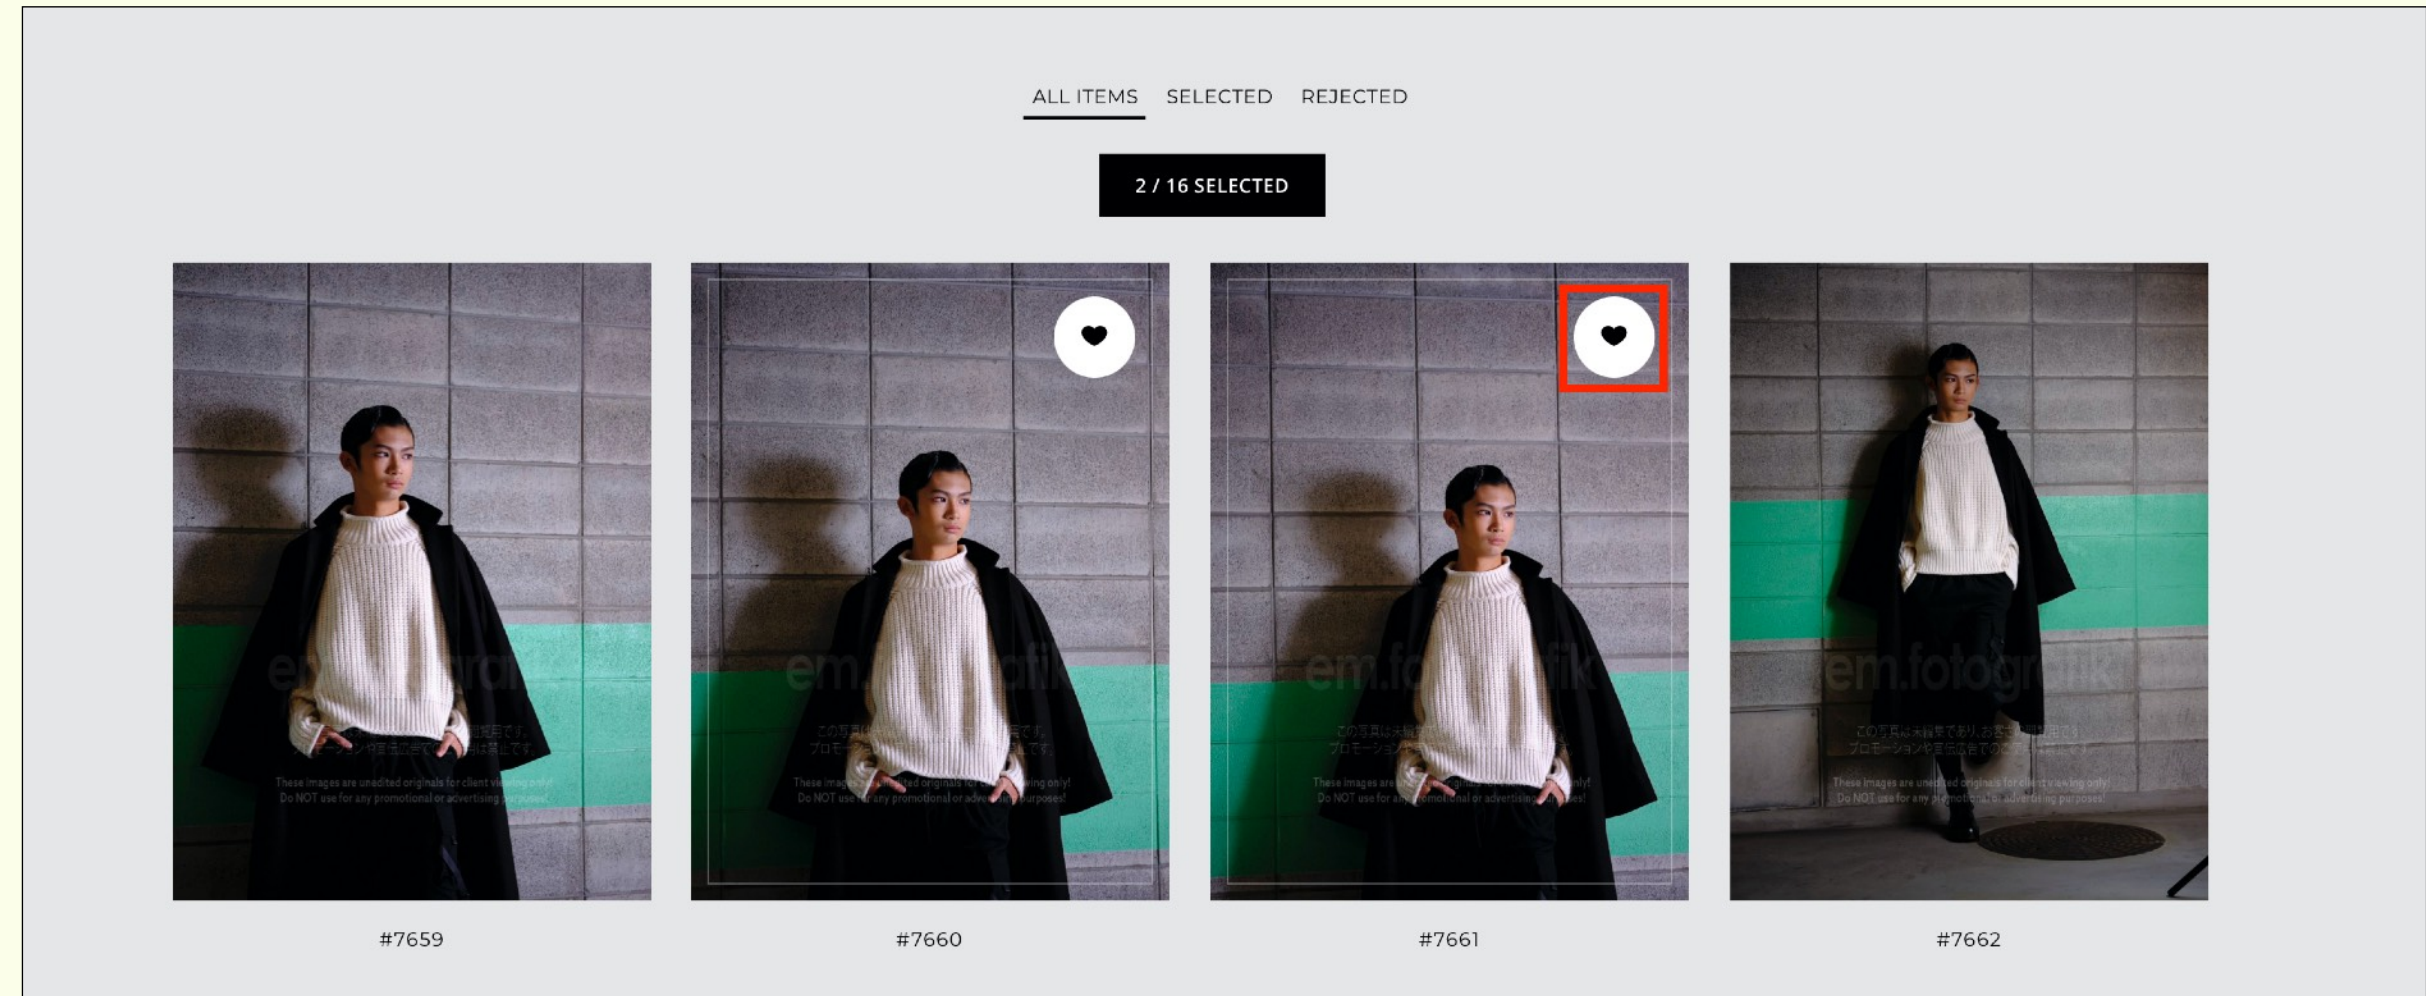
ALL ITEMS SELECTED REJECTED

2 / 16 SELECTED

em.fotografik
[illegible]
These images are unedited originals for client viewing only! Do NOT use for any promotional or advertising purposes!

#7659

em.fotografik
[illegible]
These images are unedited originals for client viewing only! Do NOT use for any promotional or advertising purposes!

#7660

em.fotografik
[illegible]
These images are unedited originals for client viewing only! Do NOT use for any promotional or advertising purposes!

#7661

em.fotografik
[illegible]
These images are unedited originals for client viewing only! Do NOT use for any promotional or advertising purposes!

#7662